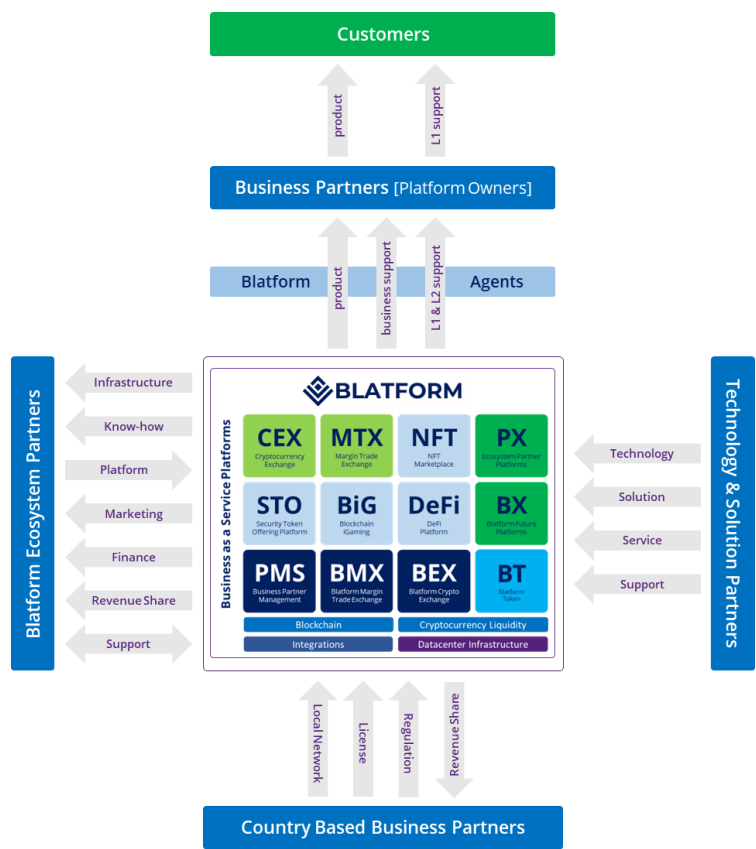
Customers

product

L1 support

Business Partners [Platform Owners]

product

business support

L1 & L2 support

Blatform

Agents

Blatform Ecosystem Partners

Infrastructure

Know-how

Platform

Marketing

Finance

Revenue Share

Support

BLATFORM

Business as a Service Platforms

CEX
Cryptocurrency Exchange

MTX
Margin Trade Exchange

NFT
NFT Marketplace

PX
Ecosystem Partner Platforms

STO
Security Token Offering Platform

BiG
Blockchain iGaming

DeFi
DeFi Platform

BX
Blatform Future Platforms

PMS
Business Partner Management

BMX
Blatform Margin Trade Exchange

BEX
Blatform Crypto Exchange

BT
Blatform Token

Blockchain

Cryptocurrency Liquidity

Integrations

Datacenter Infrastructure

Technology & Solution Partners

Technology

Solution

Service

Support

Local Network

License

Regulation

Revenue Share

Country Based Business Partners